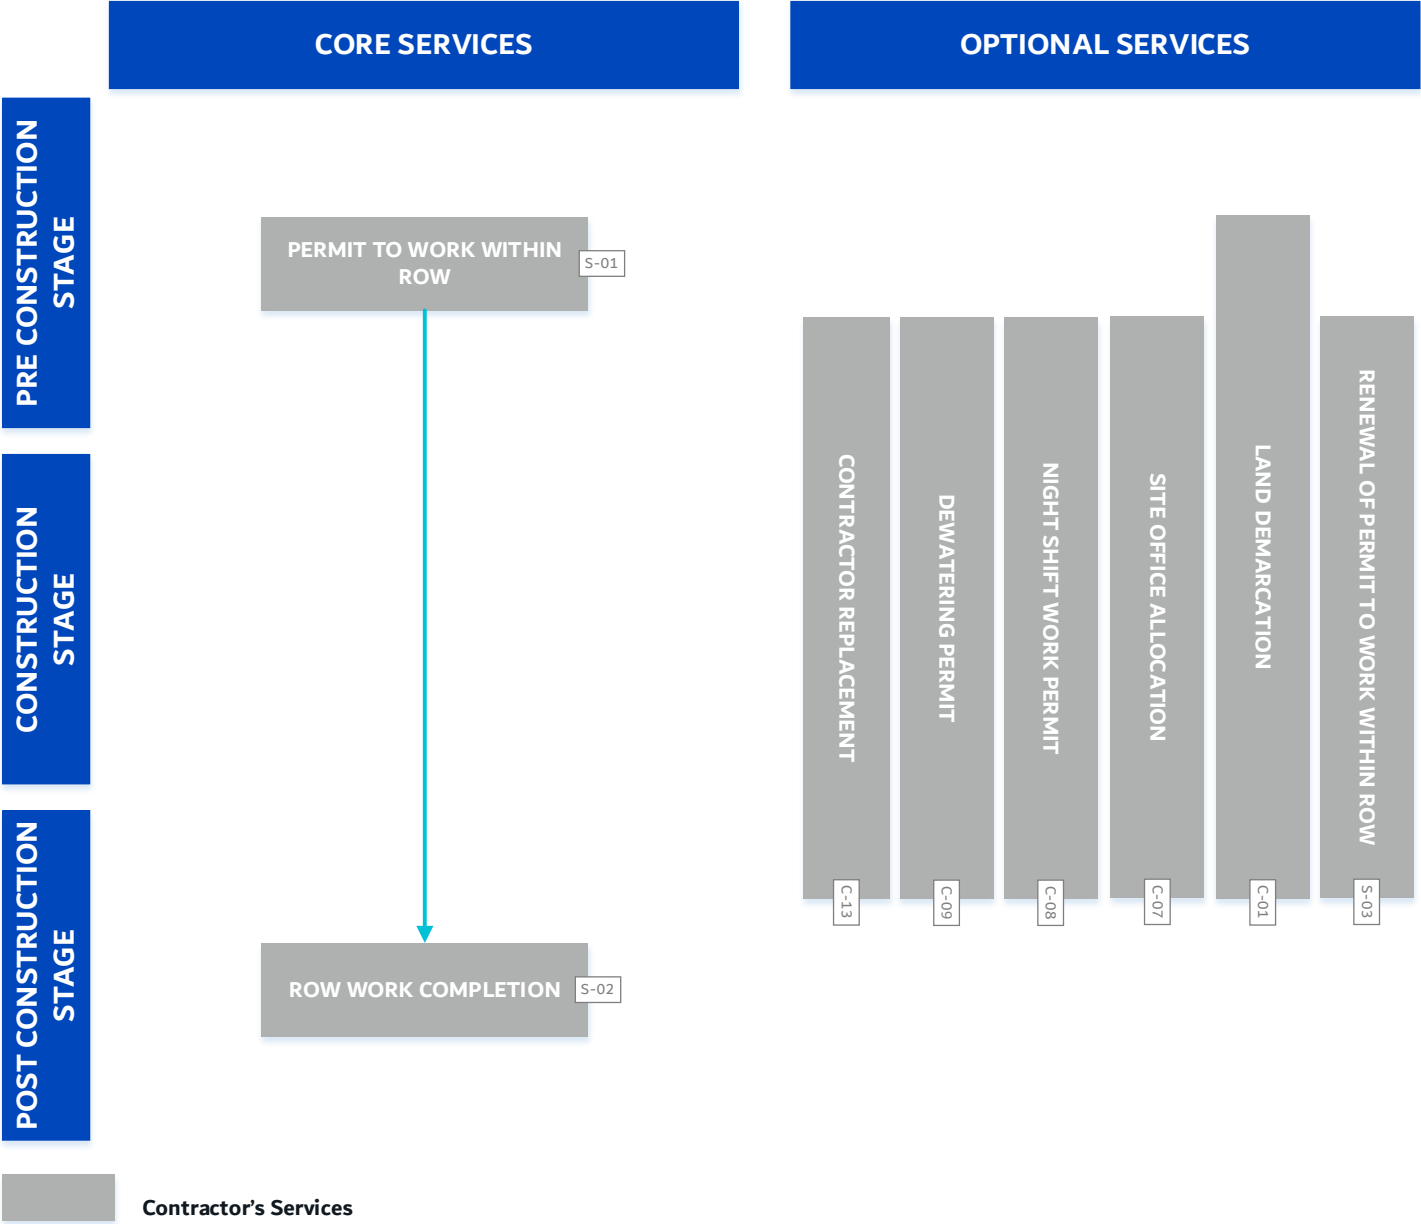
CORE SERVICES

OPTIONAL SERVICES

PRE CONSTRUCTION STAGE

CONSTRUCTION STAGE

POST CONSTRUCTION STAGE

PERMIT TO WORK WITHIN ROW S-01

ROW WORK COMPLETION S-02

CONTRACTOR REPLACEMENT C-13

DEWATERING PERMIT C-09

NIGHT SHIFT WORK PERMIT C-08

SITE OFFICE ALLOCATION C-07

LAND DEMARCATION C-01

RENEWAL OF PERMIT TO WORK WITHIN ROW S-03

Contractor's Services